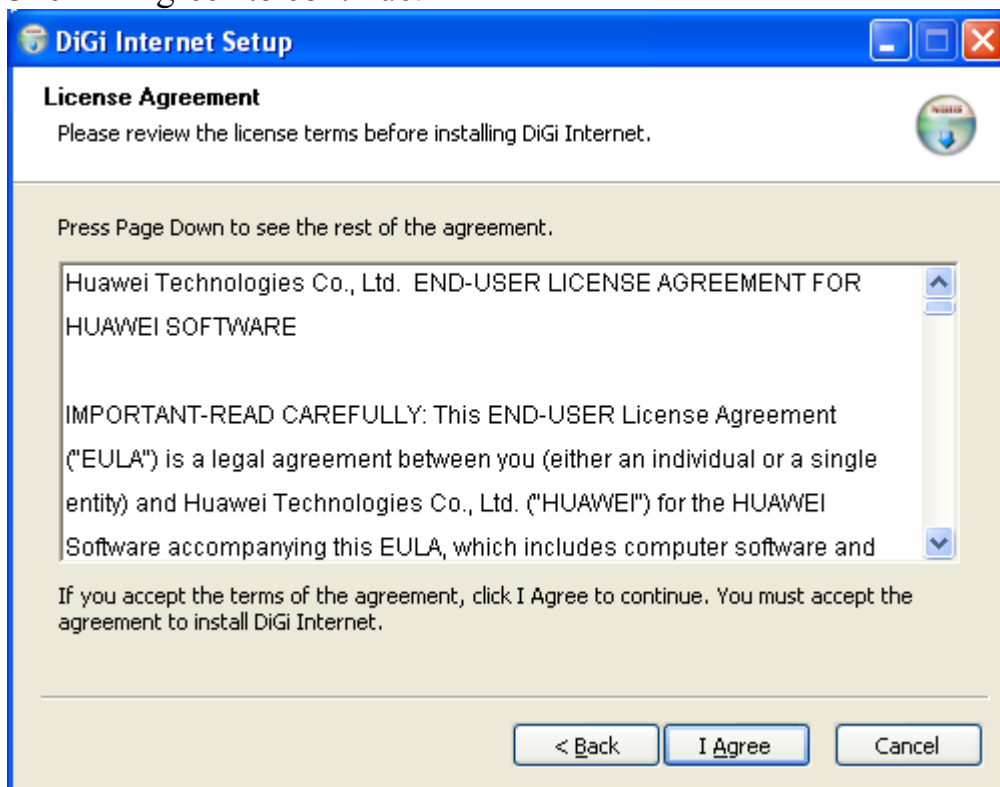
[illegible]

DiGi Internet Setup

License Agreement
Please review the license terms before installing DiGi Internet.

Press Page Down to see the rest of the agreement.

Huawei Technologies Co., Ltd. END-USER LICENSE AGREEMENT FOR HUAWEI SOFTWARE

IMPORTANT-READ CAREFULLY: This END-USER License Agreement ("EULA") is a legal agreement between you (either an individual or a single entity) and Huawei Technologies Co., Ltd. ("HUAWEI") for the HUAWEI Software accompanying this EULA, which includes computer software and

If you accept the terms of the agreement, click I Agree to continue. You must accept the agreement to install DiGi Internet.

< Back | I Agree | Cancel